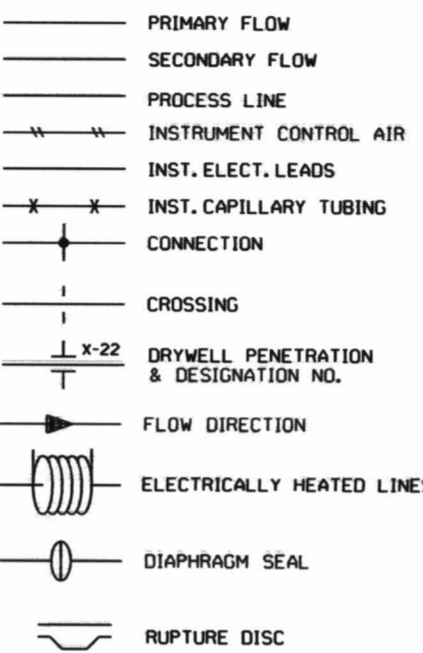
PRIMARY FLOW
SECONDARY FLOW
PROCESS LINE
INSTRUMENT CONTROL AIR
INST. ELECT. LEADS
INST. CAPILLARY TUBING
CONNECTION
CROSSING
X-22
DRYWELL PENETRATION & DESIGNATION NO.
FLOW DIRECTION
ELECTRICALLY HEATED LINES
DIAPHRAGM SEAL
RUPTURE DISC